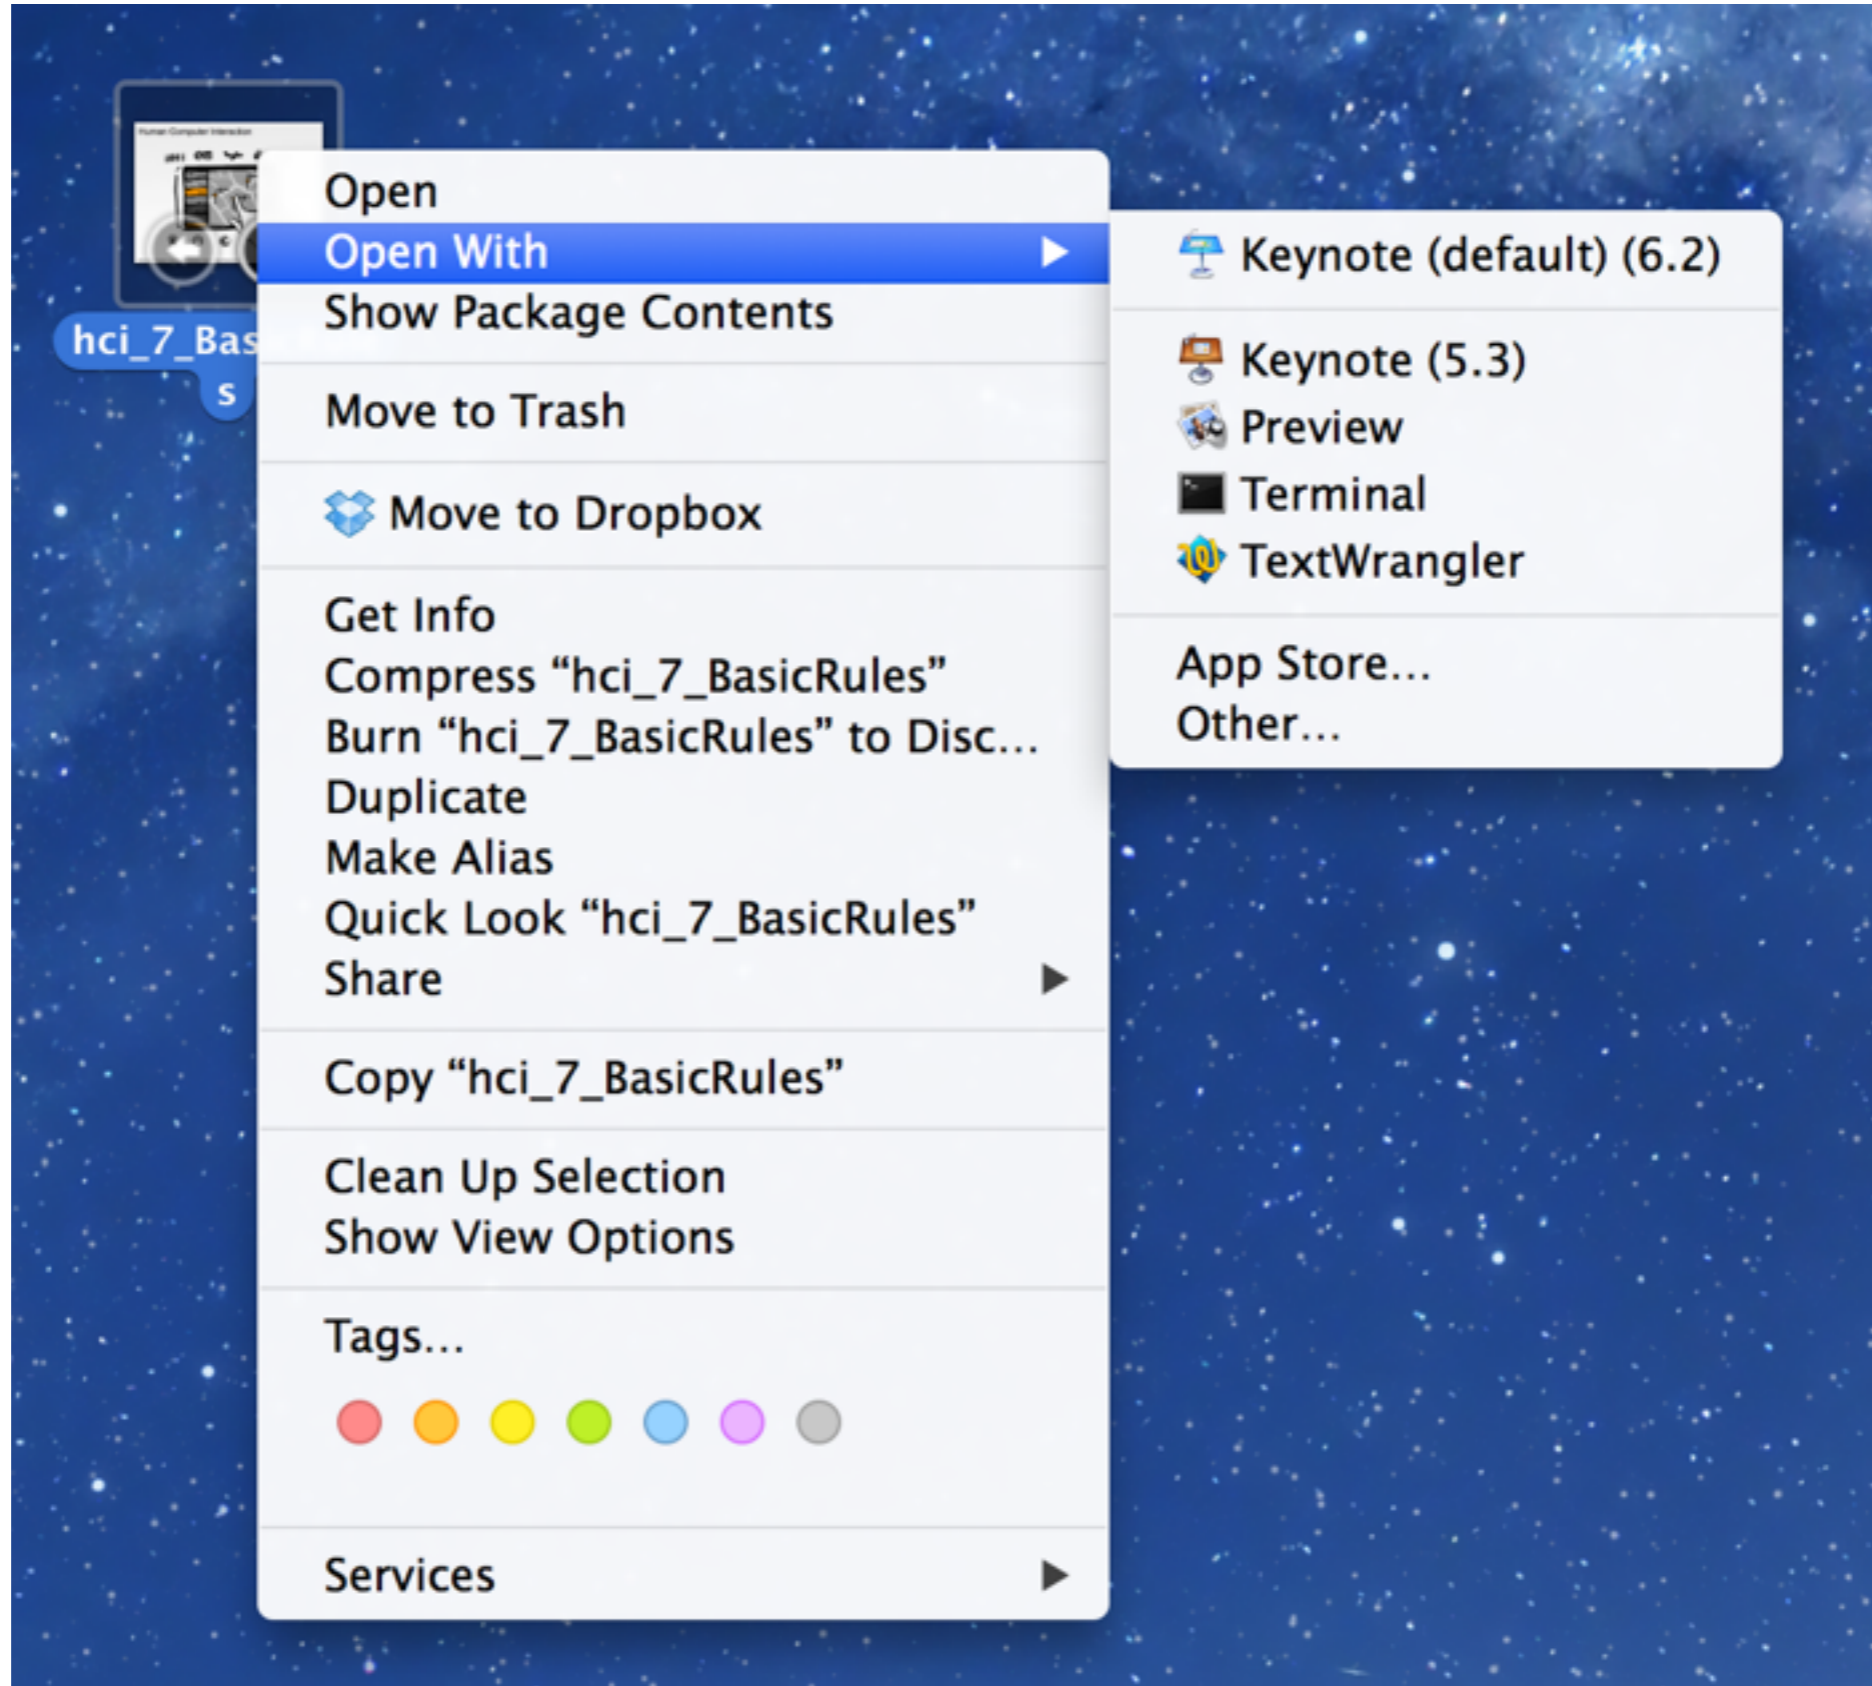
hci_7_Bas
s

Open
Open With
Show Package Contents

Move to Trash

Move to Dropbox

Get Info
Compress “hci_7_BasicRules”
Burn “hci_7_BasicRules” to Disc…
Duplicate
Make Alias
Quick Look “hci_7_BasicRules”
Share

Copy “hci_7_BasicRules”

Clean Up Selection
Show View Options

Tags…

Services

Keynote (default) (6.2)

Keynote (5.3)
Preview
Terminal
TextWrangler

App Store…
Other…